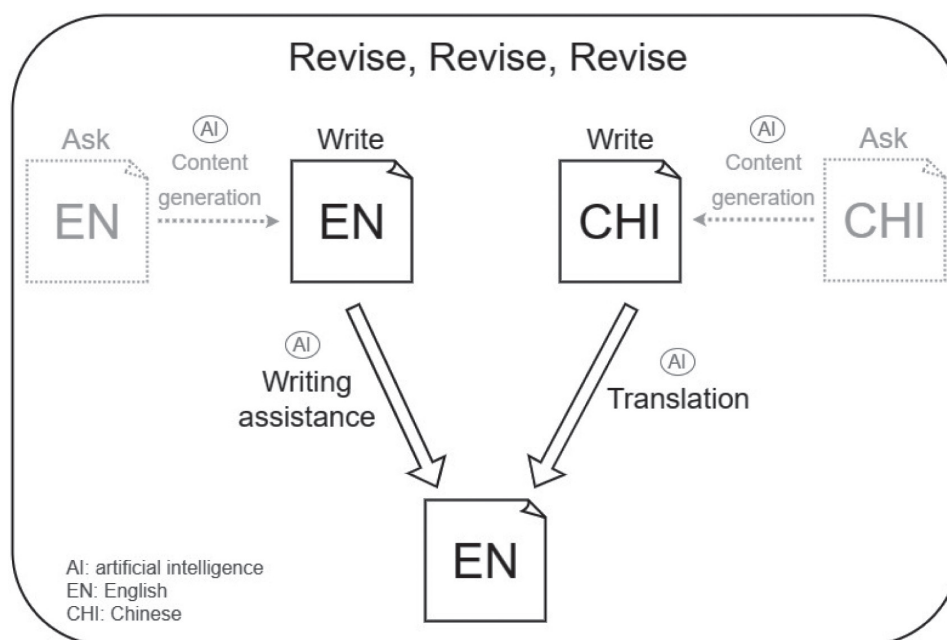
Revise, Revise, Revise

Ask
EN

AI
Content
generation

Write
EN

Write
CHI

AI
Content
generation

Ask
CHI

AI
Writing
assistance

AI
Translation

EN

AI: artificial intelligence
EN: English
CHI: Chinese